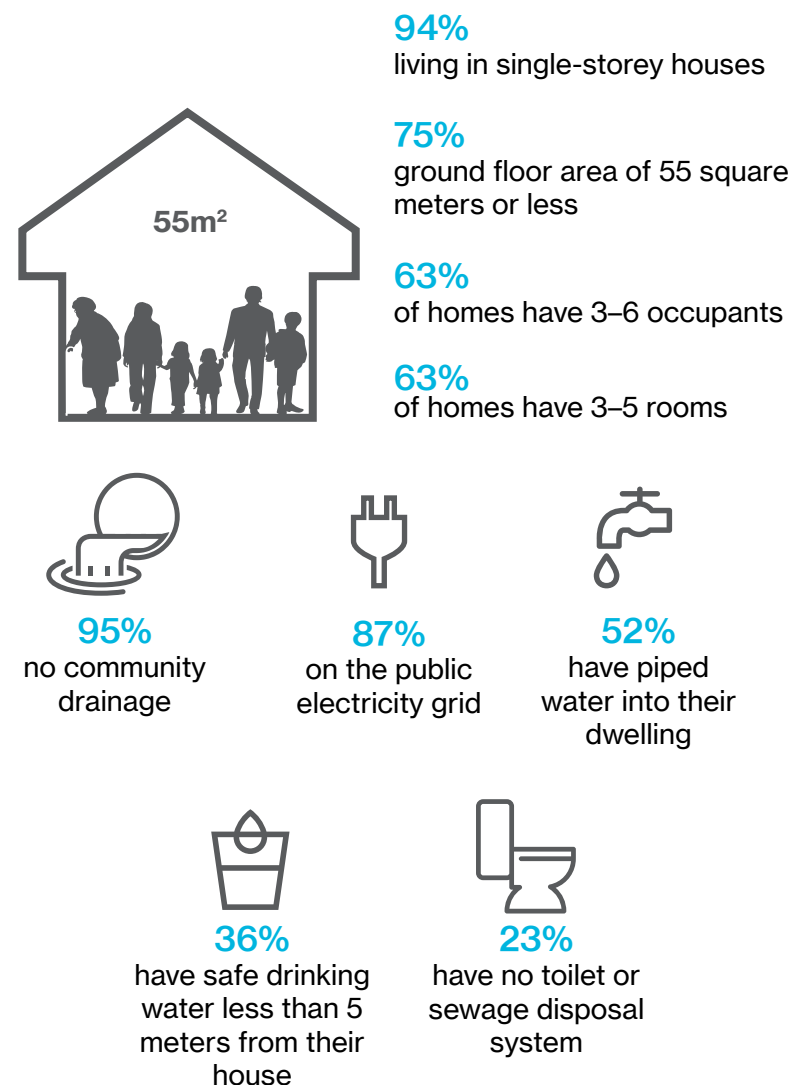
$55m^2$

94%
living in single-storey houses

75%
ground floor area of 55 square meters or less

63%
of homes have 3–6 occupants

63%
of homes have 3–5 rooms

95%
no community drainage

87%
on the public electricity grid

52%
have piped water into their dwelling

36%
have safe drinking water less than 5 meters from their house

23%
have no toilet or sewage disposal system